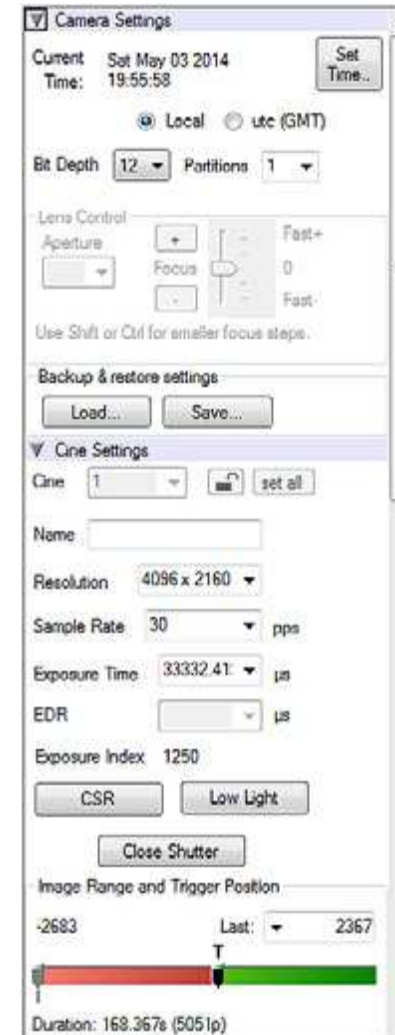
Camera Settings

Current Time: Sat May 03 2014 19:55:58

Set Time...

Local utc (GMT)

Bit Depth 12 Partitions 1

Lens Control

Aperture

+

Focus

-

Fast+

0

Fast-

Use Shift or Ctrl for smaller focus steps.

Backup & restore settings

Load... Save...

Cine Settings

Cine 1 set all

Name

Resolution 4096 x 2160

Sample Rate 30 pps

Exposure Time 33332.41 µs

EDR µs

Exposure Index 1250

CSR Low Light

Close Shutter

Image Range and Trigger Position

-2683 Last: 2367

T

Duration: 168.367s (5051p)